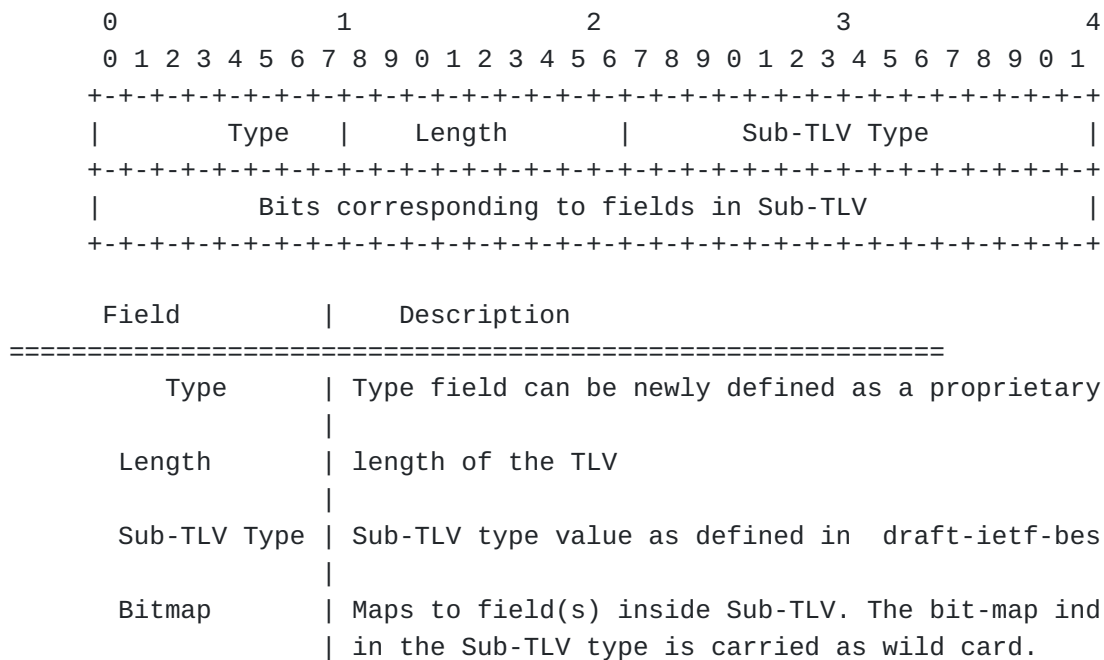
```
 0                   1                   2                   3                   4
 0 1 2 3 4 5 6 7 8 9 0 1 2 3 4 5 6 7 8 9 0 1 2 3 4 5 6 7 8 9 0 1
+-+-+-+-+-+-+-+-+-+-+-+-+-+-+-+-+-+-+-+-+-+-+-+-+-+-+-+-+-+-+-+-+
|         Type  |    Length     |         Sub-TLV Type          |
+-+-+-+-+-+-+-+-+-+-+-+-+-+-+-+-+-+-+-+-+-+-+-+-+-+-+-+-+-+-+-+-+
|          Bits corresponding to fields in Sub-TLV              |
+-+-+-+-+-+-+-+-+-+-+-+-+-+-+-+-+-+-+-+-+-+-+-+-+-+-+-+-+-+-+-+-+

 Field          |    Description
==============================================================
      Type      | Type field can be newly defined as a proprietary
                |
    Length      | length of the TLV
                |
    Sub-TLV Type | Sub-TLV type value as defined in  draft-ietf-bes
                |
    Bitmap      | Maps to field(s) inside Sub-TLV. The bit-map ind
                | in the Sub-TLV type is carried as wild card.
```